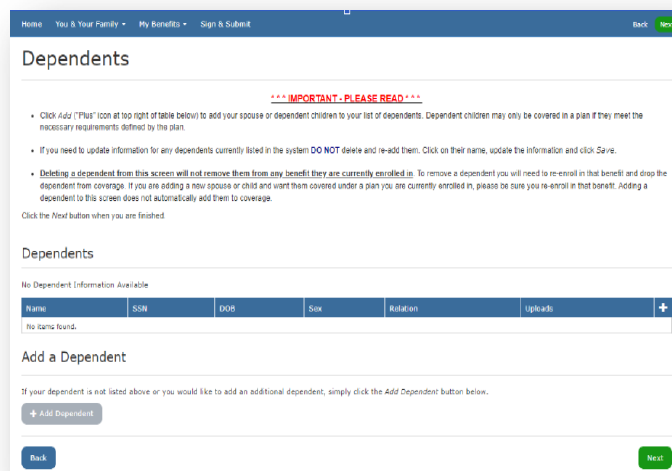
Home You & Your Family ▾ My Benefits ▾ Sign & Submit

Back Next

Dependents

* * * IMPORTANT - PLEASE READ * * *

• Click Add ("Plus" icon at top right of table below) to add your spouse or dependent children to your list of dependents. Dependent children may only be covered in a plan if they meet the necessary requirements defined by the plan.

• If you need to update information for any dependents currently listed in the system DO NOT delete and re-add them. Click on their name, update the information and click Save.

• Deleting a dependent from this screen will not remove them from any benefit they are currently enrolled in. To remove a dependent you will need to re-enroll in that benefit and drop the dependent from coverage. If you are adding a new spouse or child and want them covered under a plan you are currently enrolled in, please be sure you re-enroll in that benefit. Adding a dependent to this screen does not automatically add them to coverage.

Click the Next button when you are finished.

Dependents

No Dependent Information Available

| Name | SSN | DOB | Sex | Relation | Uploads | + |
|---|---|---|---|---|---|---|
| No items found. | | | | | | |

Add a Dependent

If your dependent is not listed above or you would like to add an additional dependent, simply click the Add Dependent button below.

+ Add Dependent

Back

Next